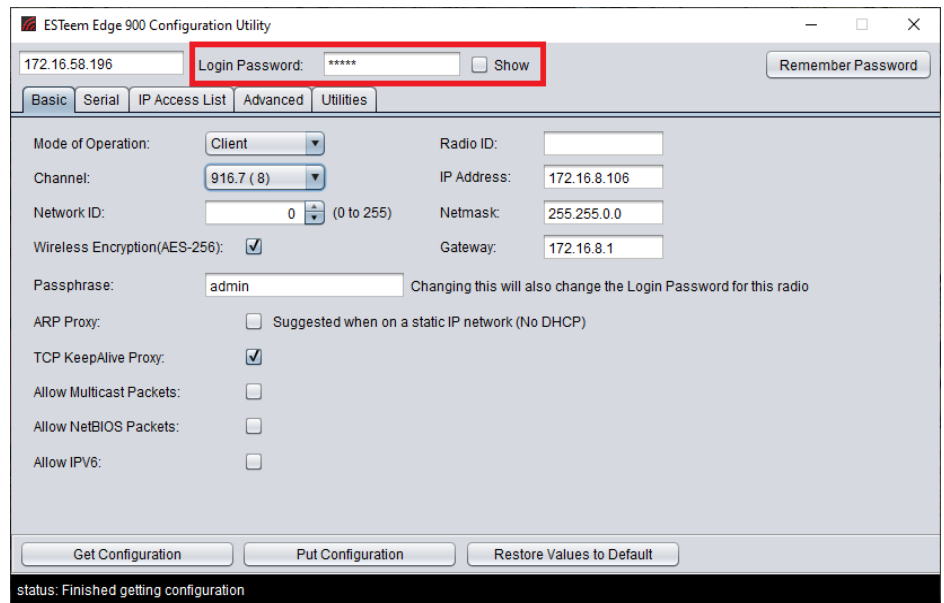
ESTeem Edge 900 Configuration Utility

172.16.58.196

Login Password: ***** Show

Remember Password

Basic Serial IP Access List Advanced Utilities

Mode of Operation: Client

Channel: 916.7 ( 8)

Network ID: 0 (0 to 255)

Wireless Encryption(AES-256):

Radio ID:

IP Address: 172.16.8.106

Netmask: 255.255.0.0

Gateway: 172.16.8.1

Passphrase: admin Changing this will also change the Login Password for this radio

ARP Proxy: Suggested when on a static IP network (No DHCP)

TCP KeepAlive Proxy:

Allow Multicast Packets:

Allow NetBIOS Packets:

Allow IPV6:

Get Configuration Put Configuration Restore Values to Default

status: Finished getting configuration